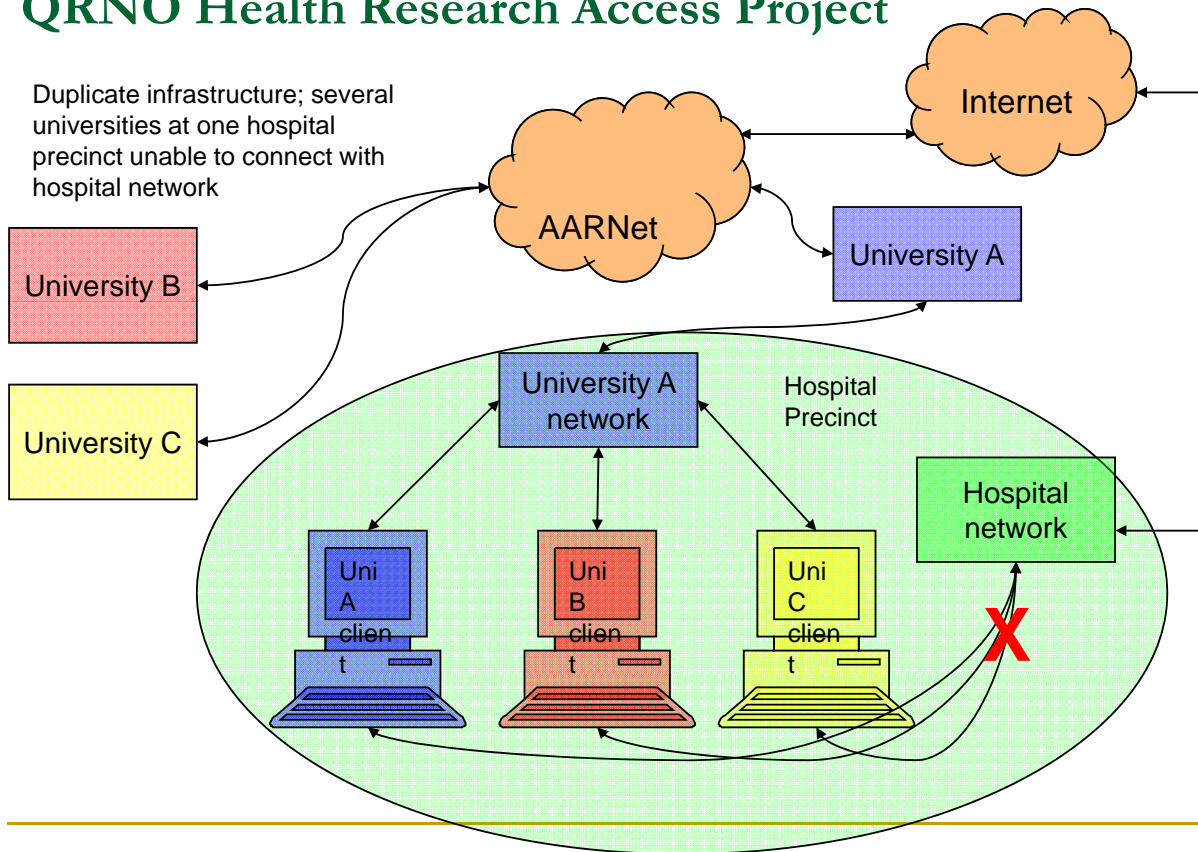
QRNO Health Research Access Project

Duplicate infrastructure; several universities at one hospital precinct unable to connect with hospital network

Internet

AARNet

University A

University B

University C

University A network

Hospital Precinct

Hospital network

Uni A clien t

Uni B clien t

Uni C clien t

X